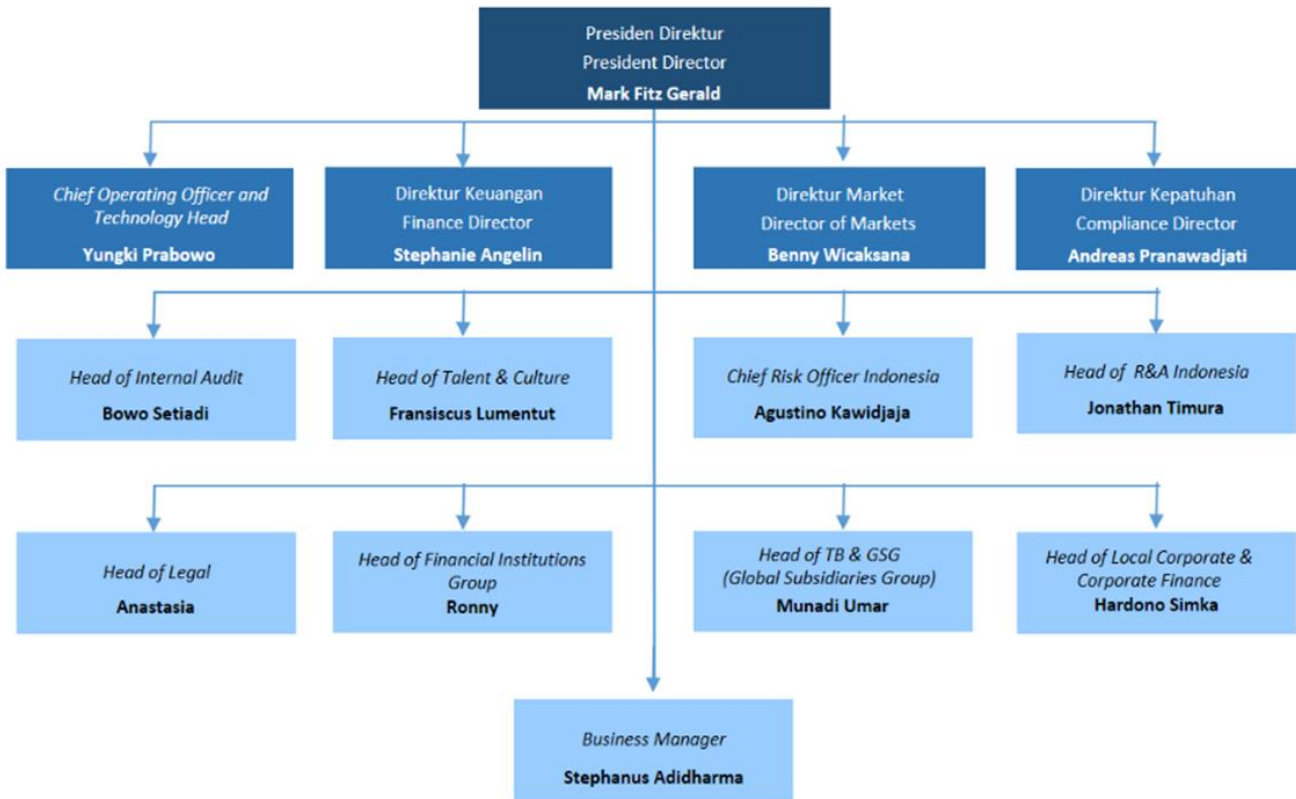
Presiden Direktur
President Director
Mark Fitz Gerald

Chief Operating Officer and Technology Head
Yungki Prabowo

Direktur Keuangan
Finance Director
Stephanie Angelin

Direktur Market
Director of Markets
Benny Wicaksana

Direktur Kepatuhan
Compliance Director
Andreas Pranawadjati

Head of Internal Audit
Bowo Setiadi

Head of Talent & Culture
Fransiscus Lumentut

Chief Risk Officer Indonesia
Agustino Kawidjaja

Head of R&A Indonesia
Jonathan Timura

Head of Legal
Anastasia

Head of Financial Institutions Group
Ronny

Head of TB & GSG (Global Subsidiaries Group)
Munadi Umar

Head of Local Corporate & Corporate Finance
Hardono Simka

Business Manager
Stephanus Adidharma